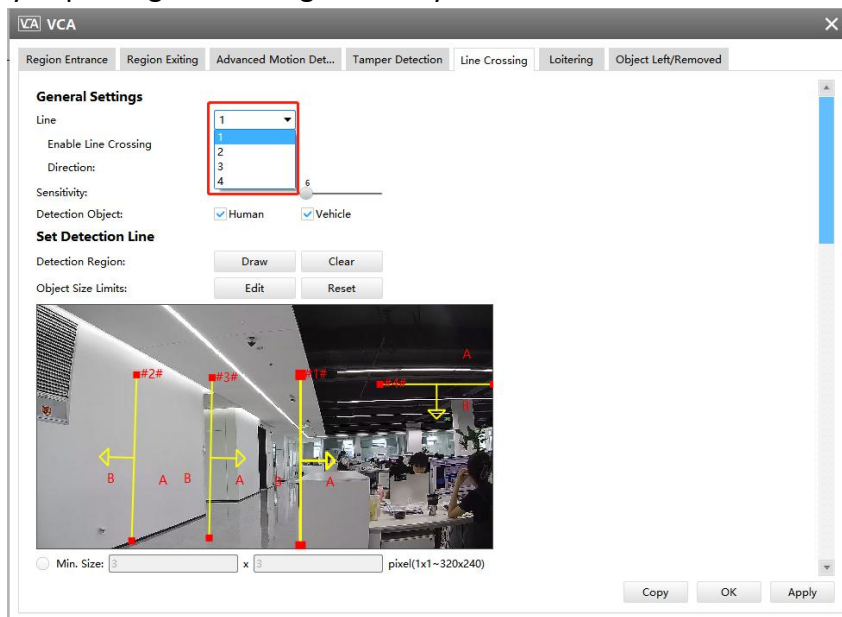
VCA VCA

Region Entrance | Region Exiting | Advanced Motion Det... | Tamper Detection | Line Crossing | Loitering | Object Left/Removed

General Settings

Line: 1
1
2
3
4

Enable Line Crossing

Direction:

Sensitivity: 6

Detection Object: Human Vehicle

Set Detection Line

Detection Region: Draw Clear

Object Size Limits: Edit Reset

#2# #3# #1# #4#

A B A B A B A B

Min. Size: 3 x 3 pixel(1x1~320x240)

Copy OK Apply